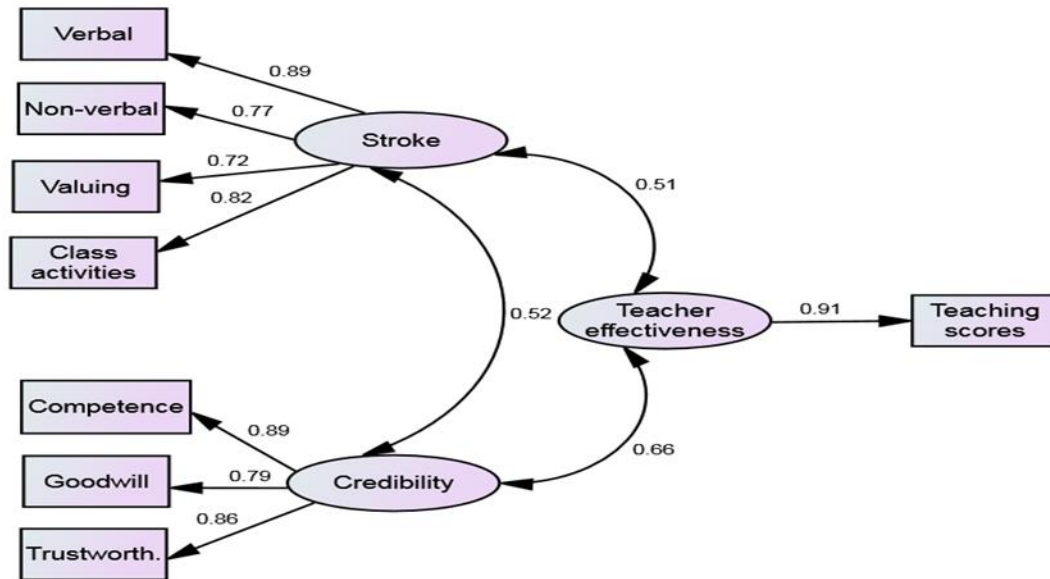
Verbal

0.89

Non-verbal

0.77

Stroke

0.72

Valuing

0.82

Class activities

0.51

0.52

Teacher effectiveness

0.91

Teaching scores

Competence

0.89

Goodwill

0.79

Credibility

0.66

0.86

Trustworth.